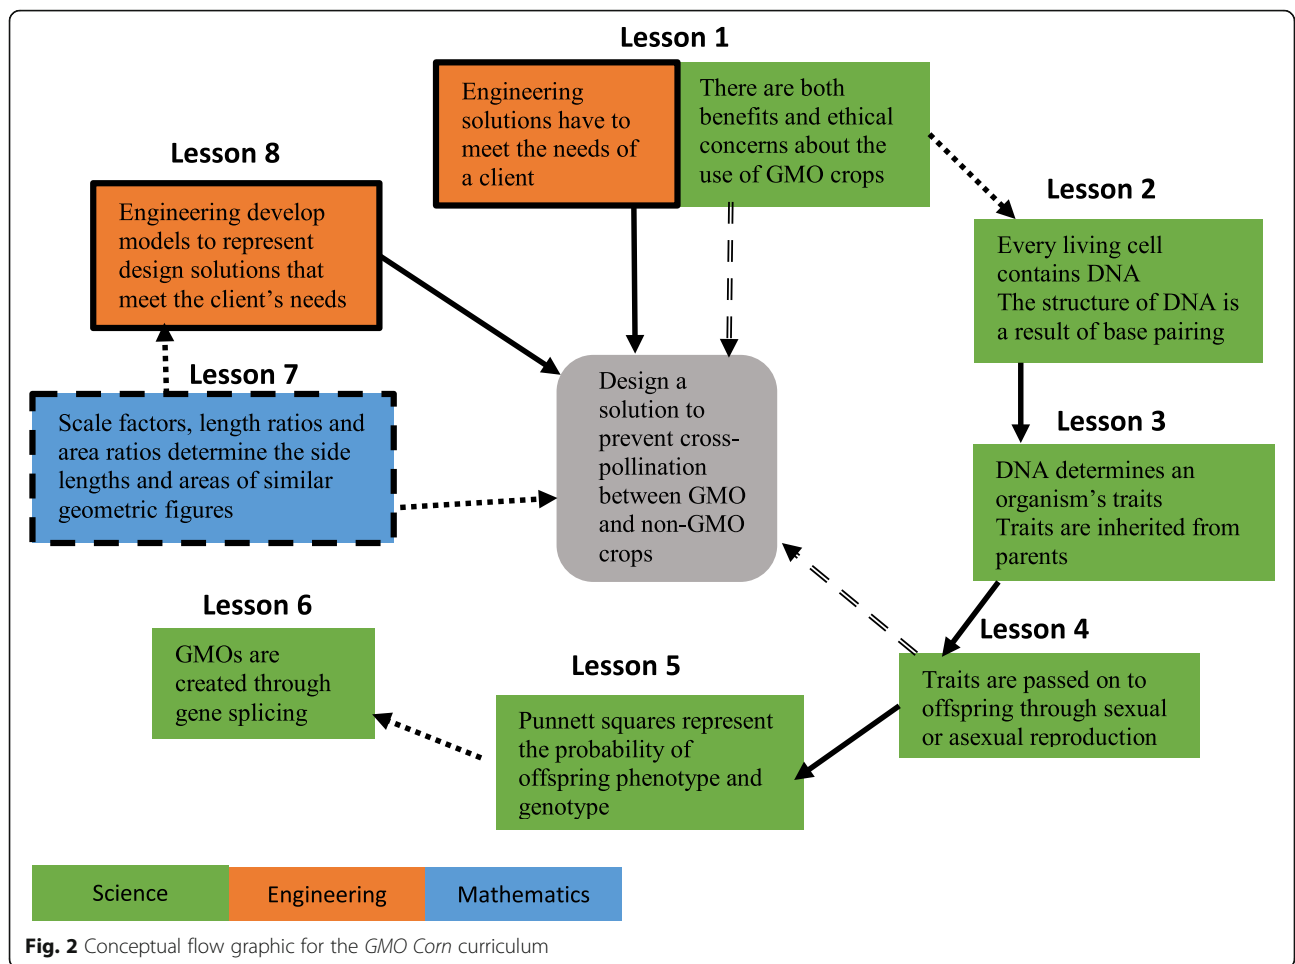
Lesson 1

Engineering solutions have to meet the needs of a client

There are both benefits and ethical concerns about the use of GMO crops

Lesson 8

Engineering develop models to represent design solutions that meet the client's needs

Lesson 2

Every living cell contains DNA
The structure of DNA is a result of base pairing

Lesson 7

Scale factors, length ratios and area ratios determine the side lengths and areas of similar geometric figures

Design a solution to prevent cross-pollination between GMO and non-GMO crops

Lesson 3

DNA determines an organism's traits
Traits are inherited from parents

Lesson 6

GMOs are created through gene splicing

Lesson 5

Punnett squares represent the probability of offspring phenotype and genotype

Lesson 4

Traits are passed on to offspring through sexual or asexual reproduction

| Science | Engineering | Mathematics |
|---|---|---|

**Fig. 2** Conceptual flow graphic for the *GMO Corn* curriculum